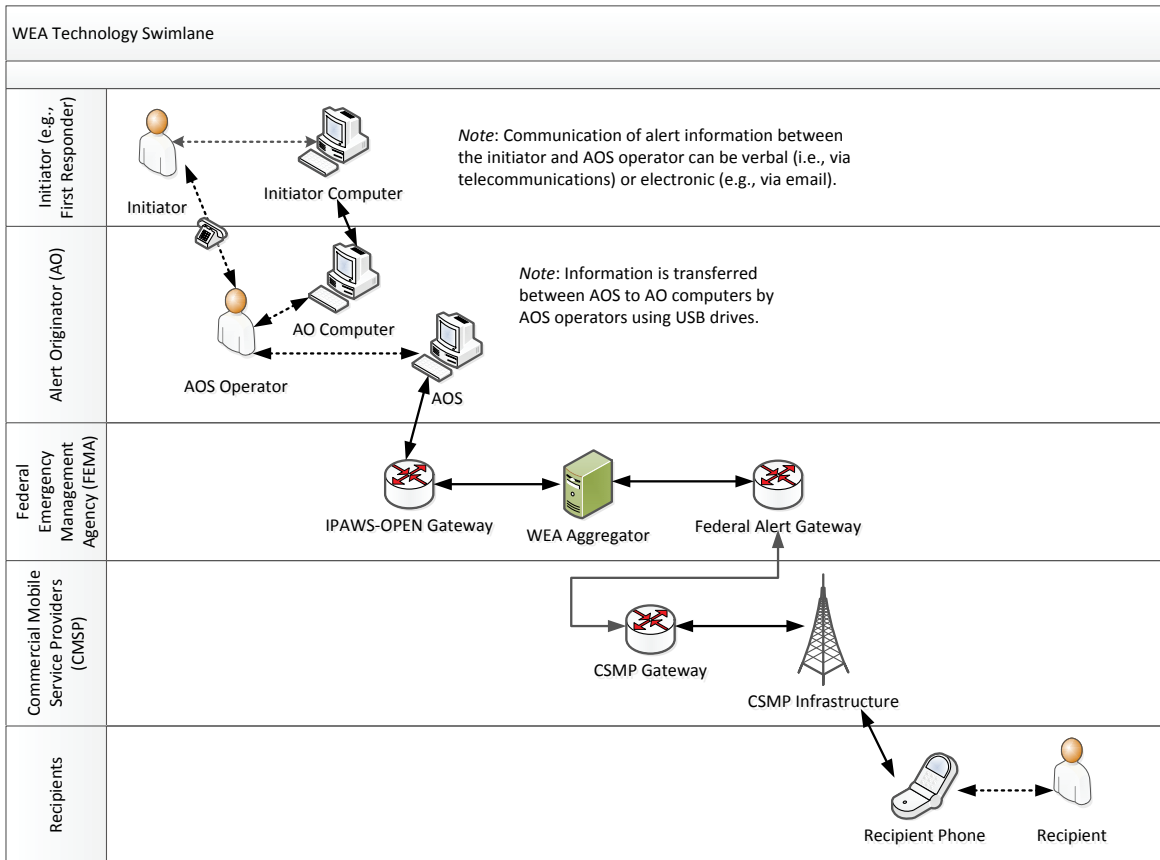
WEA Technology Swimlane

Initiator (e.g., First Responder)

Initiator

Initiator Computer

*Note*: Communication of alert information between the initiator and AOS operator can be verbal (i.e., via telecommunications) or electronic (e.g., via email).

Alert Originator (AO)

AO Computer

AOS Operator

AOS

*Note*: Information is transferred between AOS to AO computers by AOS operators using USB drives.

Federal Emergency Management Agency (FEMA)

IPAWS-OPEN Gateway

WEA Aggregator

Federal Alert Gateway

Commercial Mobile Service Providers (CMSP)

CSMP Gateway

CSMP Infrastructure

Recipients

Recipient Phone

Recipient